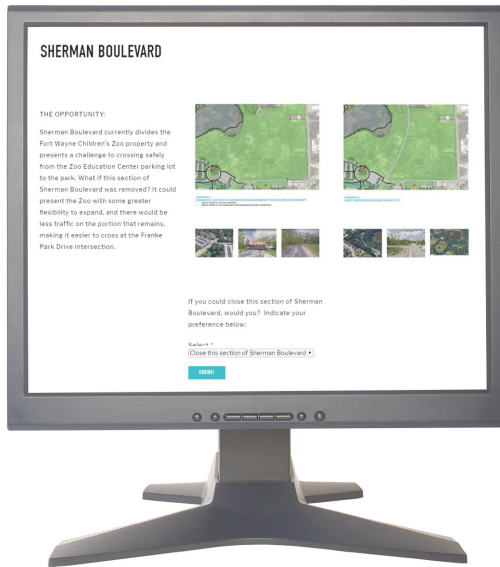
SHERMAN BOULEVARD

THE OPPORTUNITY:

Sherman Boulevard currently divides the Fort Wayne Children's Zoo property and presents a challenge to crossing safely from the Zoo Education Center parking lot to the park. What if this section of Sherman Boulevard was removed? It could present the Zoo with some greater flexibility to expand, and there would be less traffic on the portion that remains, making it easier to cross at the Franke Park Drive intersection.

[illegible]

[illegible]

If you could close this section of Sherman Boulevard, would you? Indicate your preference below:

Select *

Close this section of Sherman Boulevard ▾

SUBMIT